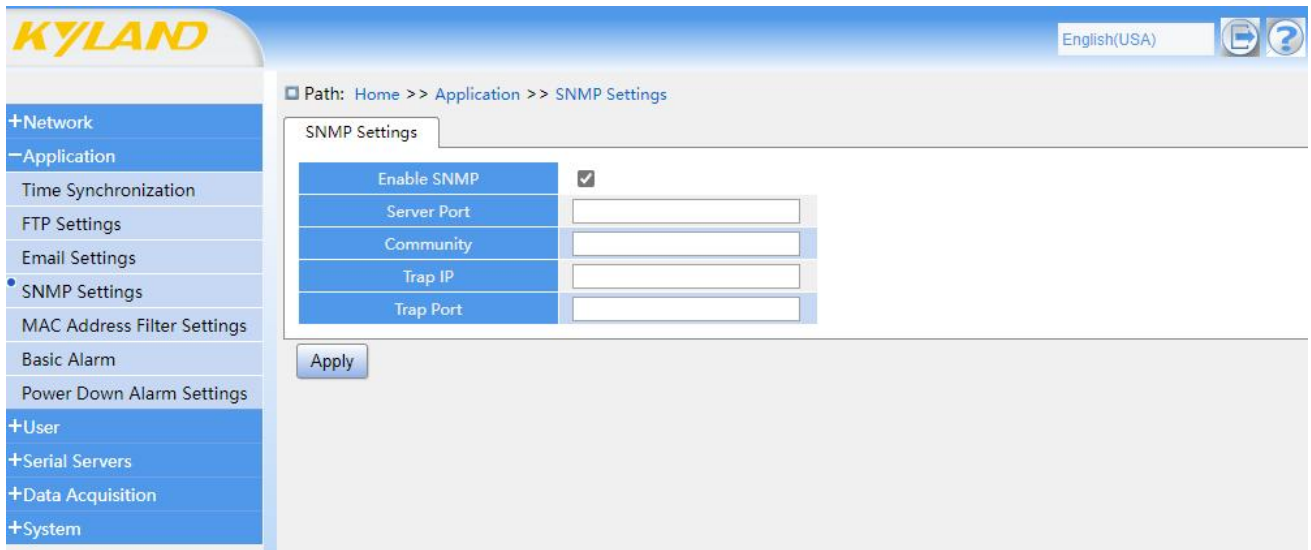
KYLAND

English(USA)

+Network
−Application
Time Synchronization
FTP Settings
Email Settings
SNMP Settings
MAC Address Filter Settings
Basic Alarm
Power Down Alarm Settings
+User
+Serial Servers
+Data Acquisition
+System

Path: Home >> Application >> SNMP Settings

SNMP Settings

| Enable SNMP | ☑ |
|---|---|
| Server Port | |
| Community | |
| Trap IP | |
| Trap Port | |

Apply